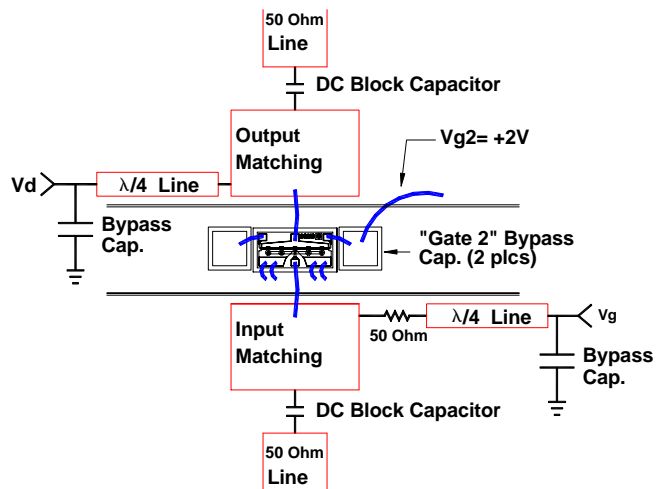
50 Ohm Line

DC Block Capacitor

Output Matching

Vg2= +2V

Vd

$\lambda/4$ Line

Bypass Cap.

"Gate 2" Bypass Cap. (2 plcs)

Input Matching

50 Ohm

$\lambda/4$ Line

Vg

Bypass Cap.

DC Block Capacitor

50 Ohm Line